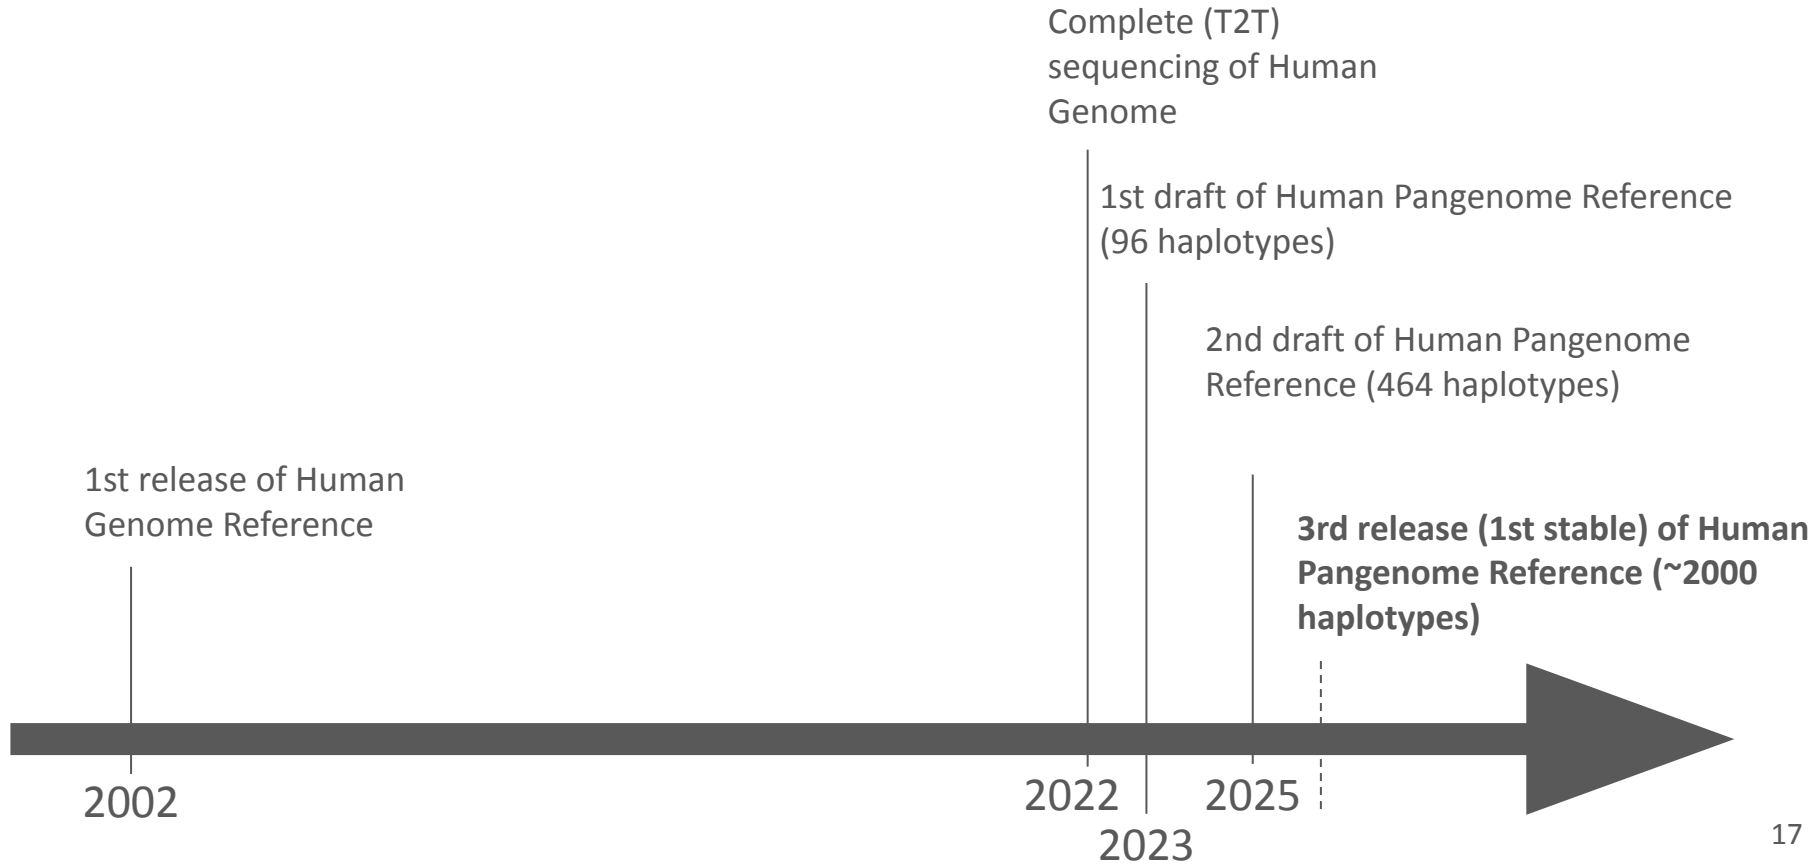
Complete (T2T) sequencing of Human Genome

1st draft of Human Pangenome Reference (96 haplotypes)

2nd draft of Human Pangenome Reference (464 haplotypes)

1st release of Human Genome Reference

**3rd release (1st stable) of Human Pangenome Reference (~2000 haplotypes)**

2002

2022

2023

2025

17